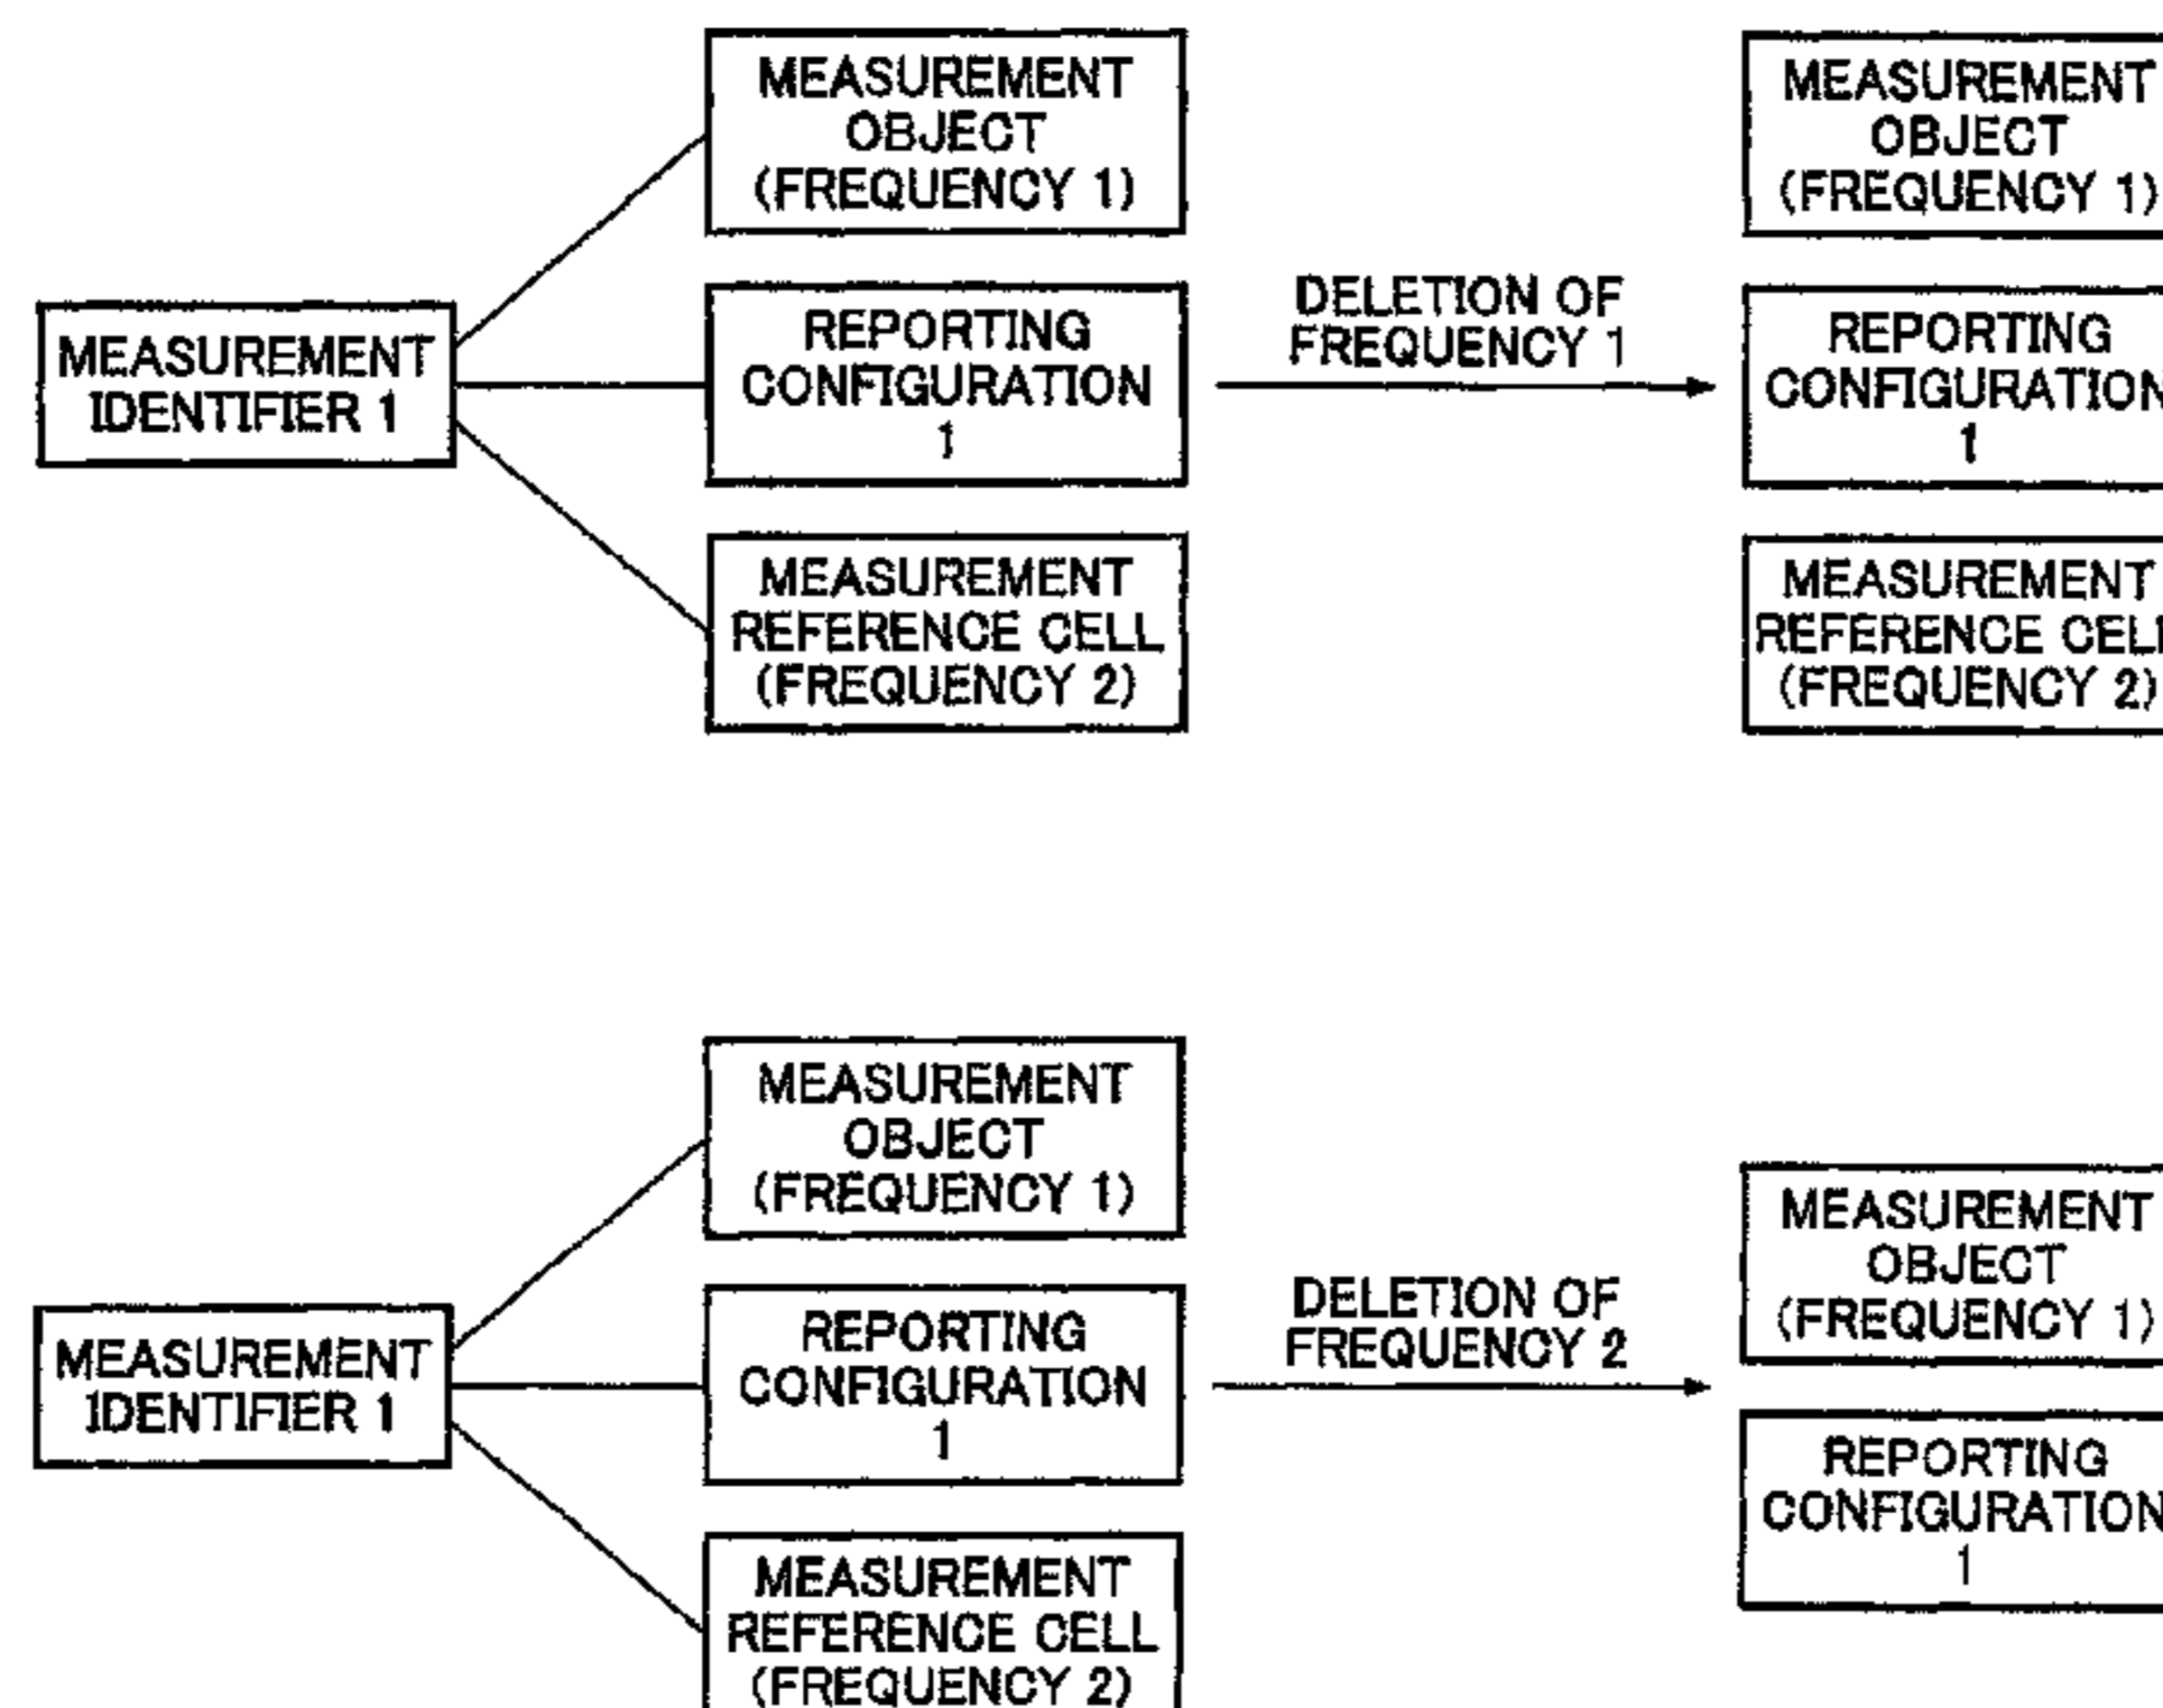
MEASUREMENT IDENTIFIER 1

MEASUREMENT OBJECT (FREQUENCY 1)

REPORTING CONFIGURATION 1

MEASUREMENT REFERENCE CELL (FREQUENCY 2)

DELETION OF FREQUENCY 1

MEASUREMENT OBJECT (FREQUENCY 1)

REPORTING CONFIGURATION 1

MEASUREMENT REFERENCE CELL (FREQUENCY 2)

MEASUREMENT IDENTIFIER 1

MEASUREMENT OBJECT (FREQUENCY 1)

REPORTING CONFIGURATION 1

MEASUREMENT REFERENCE CELL (FREQUENCY 2)

DELETION OF FREQUENCY 2

MEASUREMENT OBJECT (FREQUENCY 1)

REPORTING CONFIGURATION 1